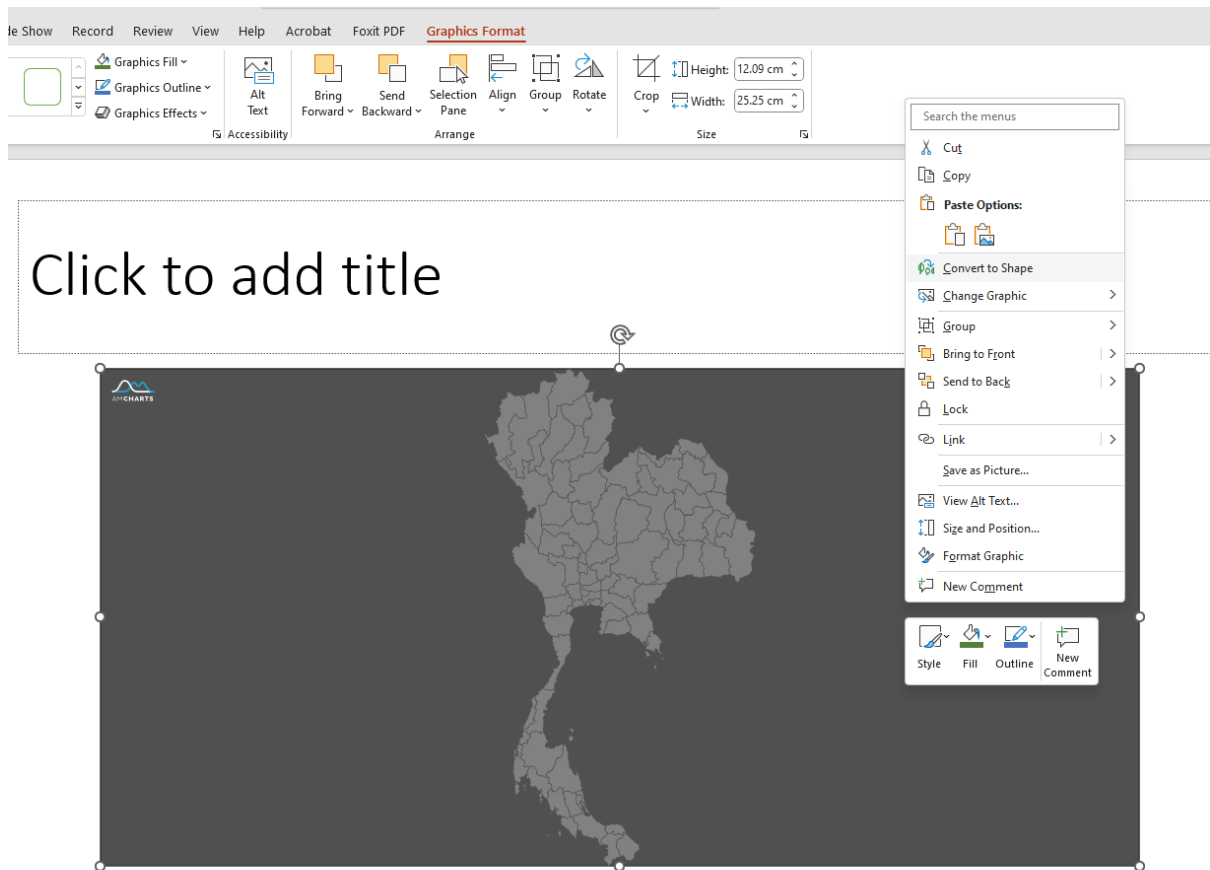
de Show Record Review View Help Acrobat Foxit PDF Graphics Format

Graphics Fill
Graphics Outline
Graphics Effects

Alt Text
Accessibility

Bring Forward
Send Backward
Selection Pane
Align
Group
Rotate
Arrange

Crop
Height: 12.09 cm
Width: 25.25 cm
Size

Click to add title

AMCHARTS

Search the menus
Cut
Copy
Paste Options:
Convert to Shape
Change Graphic
Group
Bring to Front
Send to Back
Lock
Link
Save as Picture...
View Alt Text...
Size and Position...
Format Graphic
New Comment

Style
Fill
Outline
New Comment